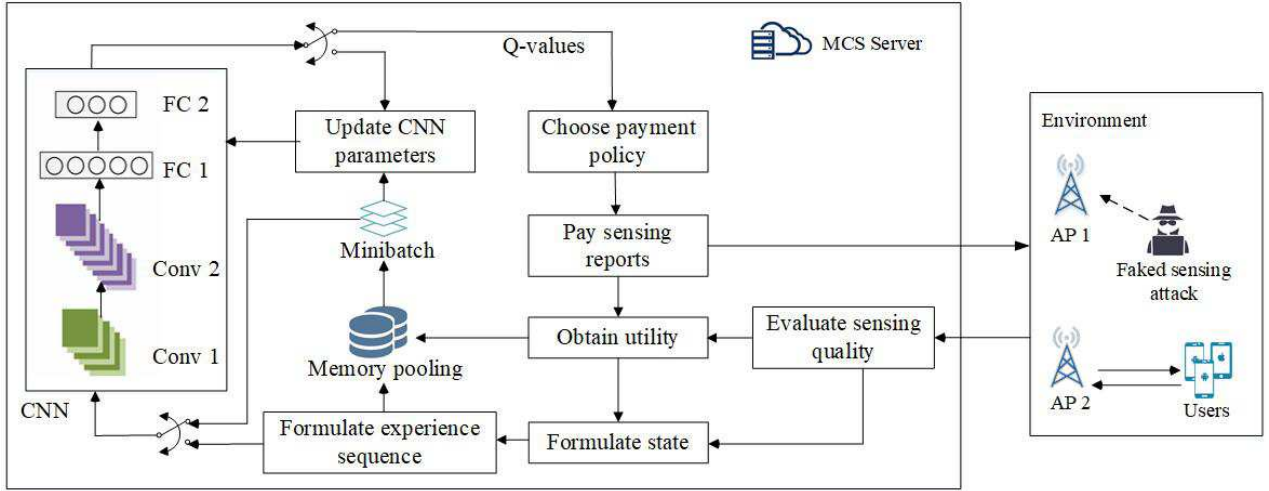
MCS Server

Q-values

FC 2

FC 1

Conv 2

Conv 1

CNN

Update CNN parameters

Minibatch

Memory pooling

Formulate experience sequence

Choose payment policy

Pay sensing reports

Obtain utility

Formulate state

Evaluate sensing quality

Environment

AP 1

Faked sensing attack

AP 2

Users